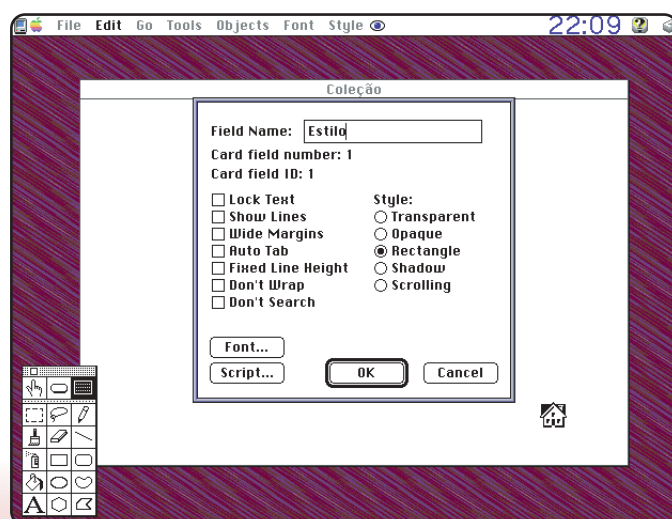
File Edit Go Tools Objects Font Style

22:09

Coleção

Field Name: Estilo

Card field number: 1

Card field ID: 1

Lock Text
Show Lines
Wide Margins
Auto Tab
Fixed Line Height
Don't Wrap
Don't Search

Style:
Transparent
Opaque
Rectangle
Shadow
Scrolling

Font...

Script...

OK

Cancel

A